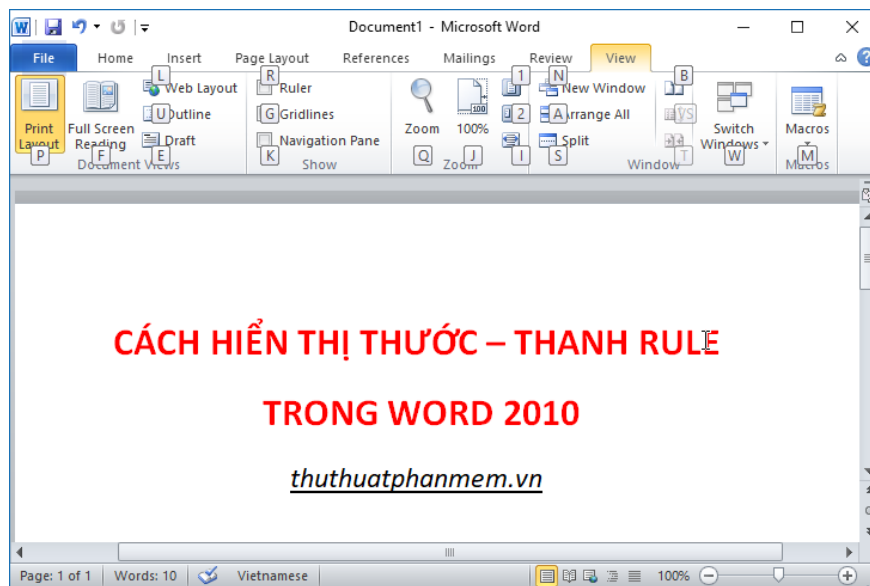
Document1 - Microsoft Word

File Home Insert Page Layout References Mailings Review View

Print Layout P
Full Screen Reading F
L Web Layout
U Outline
E Draft
Document Views

R Ruler
G Gridlines
Navigation Pane
K
Show

Zoom Q
100% J
1
2
I
Zoom

N New Window
A Arrange All
S Split
B
YS
T
Switch Windows W
Window

Macros M
Macros

CÁCH HIỂN THỊ THƯỚC – THANH RULE

TRONG WORD 2010

thuthuatphanmem.vn

Page: 1 of 1 Words: 10 Vietnamese 100%